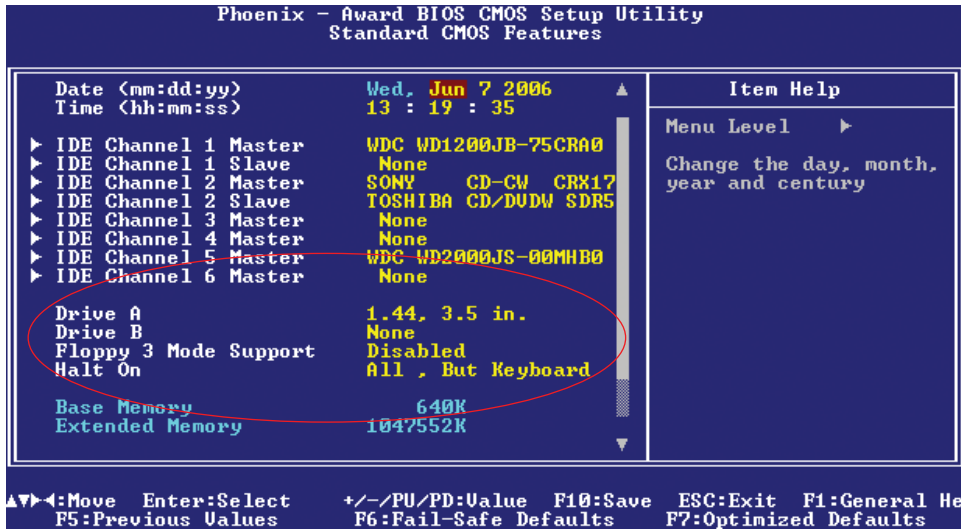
Phoenix - Award BIOS CMOS Setup Utility
Standard CMOS Features

| | | |
|---|---|---|
| Date (mm:dd:yy) | Wed, Jun 7 2006 | Item Help |
| Time (hh:mm:ss) | 13 : 19 : 35 | |
| ▶ IDE Channel 1 Master | WDC WD1200JB-75CRA0 | Menu Level ▶ |
| ▶ IDE Channel 1 Slave | None | |
| ▶ IDE Channel 2 Master | SONY CD-CW CRX17 | Change the day, month, |
| ▶ IDE Channel 2 Slave | TOSHIBA CD/DVDW SDR5 | year and century |
| ▶ IDE Channel 3 Master | None | |
| ▶ IDE Channel 4 Master | None | |
| ▶ IDE Channel 5 Master | WDC WD2000JS-00MHB0 | |
| ▶ IDE Channel 6 Master | None | |
| Drive A | 1.44, 3.5 in. | |
| Drive B | None | |
| Floppy 3 Mode Support | Disabled | |
| Halt On | All , But Keyboard | |
| Base Memory | 640K | |
| Extended Memory | 1047552K | |

▲▼▶◀:Move Enter:Select +/-/PU/PD:Value F10:Save ESC:Exit F1:General He
F5:Previous Values F6:Fail-Safe Defaults F7:Optimized Defaults